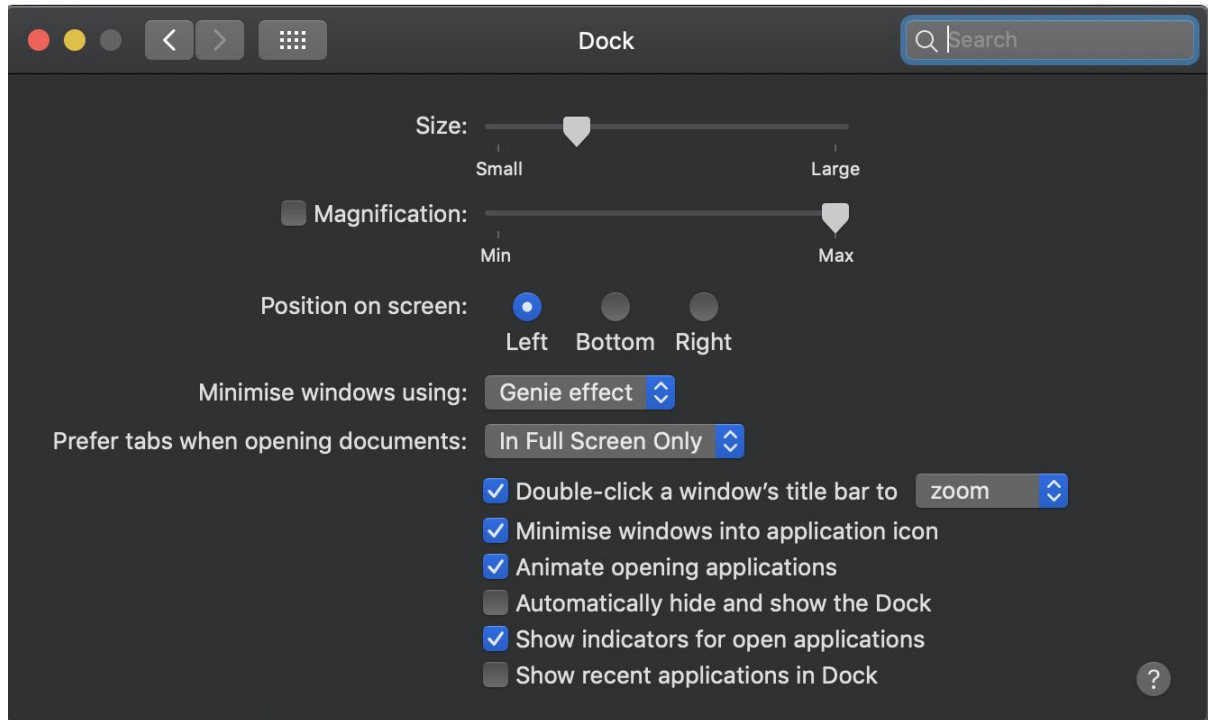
Dock

Search

Size:

Small

Large

Magnification:

Min

Max

Position on screen:

Left Bottom Right

Minimise windows using: Genie effect

Prefer tabs when opening documents: In Full Screen Only

Double-click a window's title bar to zoom

Minimise windows into application icon

Animate opening applications

Automatically hide and show the Dock

Show indicators for open applications

Show recent applications in Dock

?